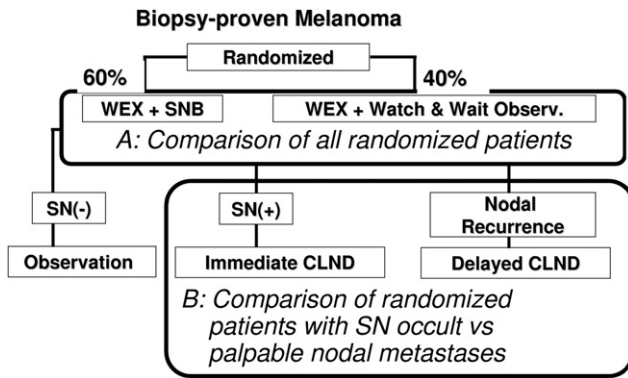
Biopsy-proven Melanoma

Randomized

60%

40%

WEX + SNB

WEX + Watch & Wait Observ.

A: Comparison of all randomized patients

SN(-)

SN(+)

Nodal Recurrence

Observation

Immediate CLND

Delayed CLND

B: Comparison of randomized patients with SN occult vs palpable nodal metastases